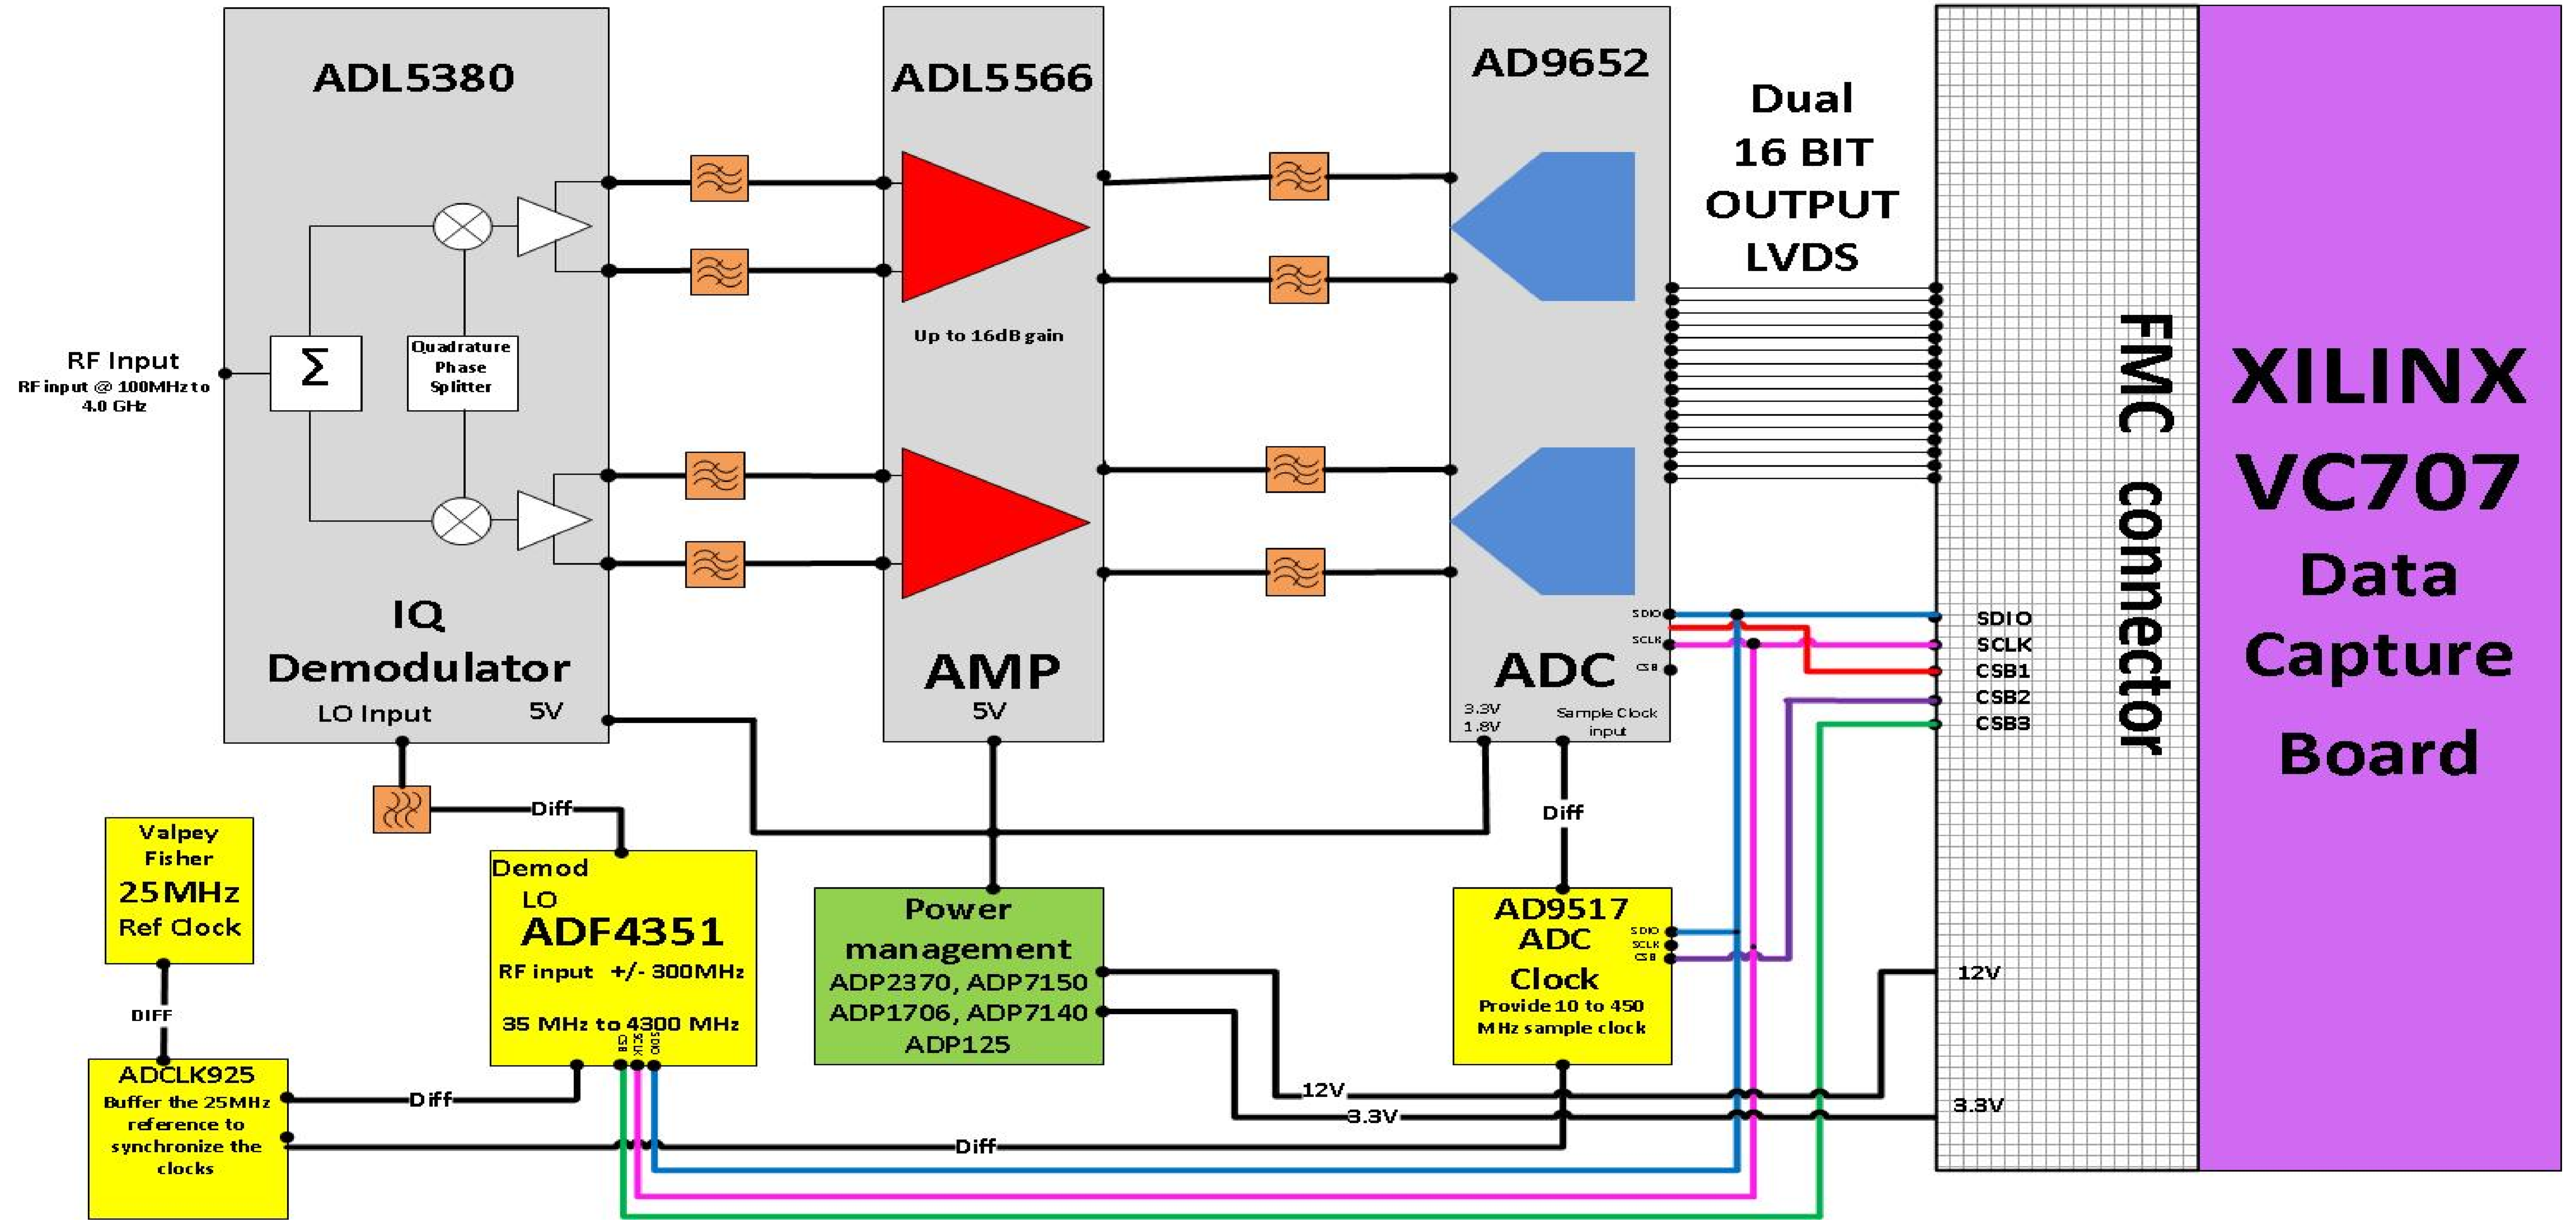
ADL5380

ADL5566

AD9652

Dual 16 BIT OUTPUT LVDS

RF Input
RF input @ 100MHz to 4.0 GHz

$\Sigma$

Quadrature Phase Splitter

Up to 16dB gain

IQ Demodulator

LO Input

5V

AMP

5V

ADC

SDIO
SCLK
CSB

3.3V
1.8V

Sample Clock input

SDIO
SCLK
CSB1
CSB2
CSB3

FMC connector

XILINX VC707 Data Capture Board

Diff

Diff

Valpey Fisher 25MHz Ref Clock

DIFF

Demod LO ADF4351
RF input +/- 300MHz
35 MHz to 4300 MHz
CSB SCLK SDIO

Power management
ADP2370, ADP7150
ADP1706, ADP7140
ADP125

AD9517 ADC Clock
Provide 10 to 450 MHz sample clock
SDIO
SCLK
CSB

12V

ADCLK925
Buffer the 25MHz reference to synchronize the clocks

Diff

12V

3.3V

3.3V

Diff